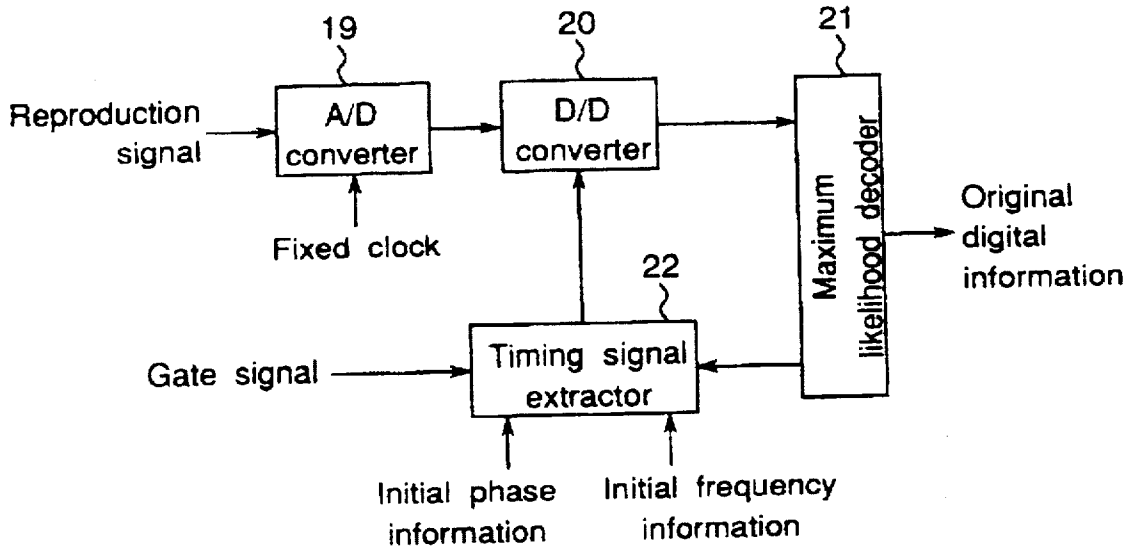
19

20

21

Reproduction signal

A/D converter

D/D converter

Maximum likelihood decoder

Original digital information

Fixed clock

22

Gate signal

Timing signal extractor

Initial phase information

Initial frequency information